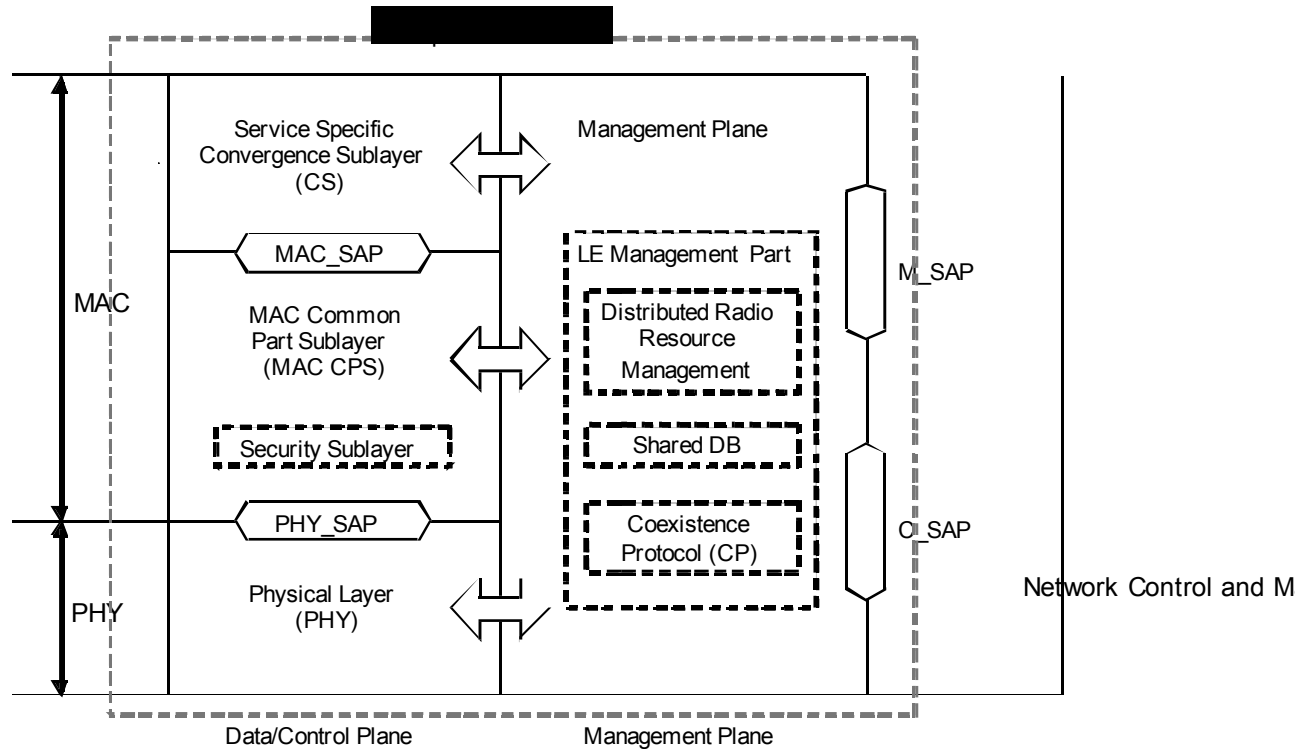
Service Specific Convergence Sublayer (CS)

Management Plane

MAC_SAP

LE Management Part

M_SAP

MAC

MAC Common Part Sublayer (MAC CPS)

Distributed Radio Resource Management

Security Sublayer

Shared DB

PHY_SAP

Coexistence Protocol (CP)

C_SAP

PHY

Physical Layer (PHY)

Network Control and M

Data/Control Plane

Management Plane